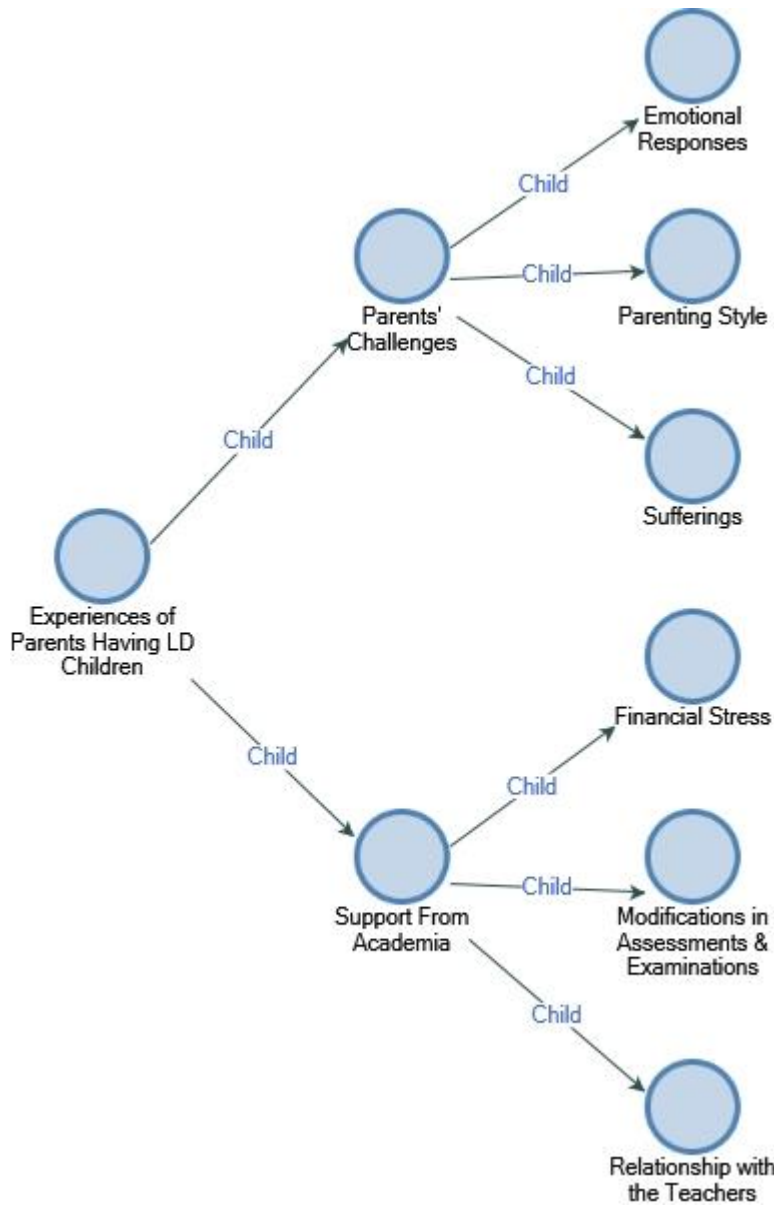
Emotional Responses

Child

Child

Parents' Challenges

Parenting Style

Child

Child

Sufferings

Experiences of Parents Having LD Children

Child

Financial Stress

Child

Child

Support From Academia

Modifications in Assessments & Examinations

Child

Relationship with the Teachers